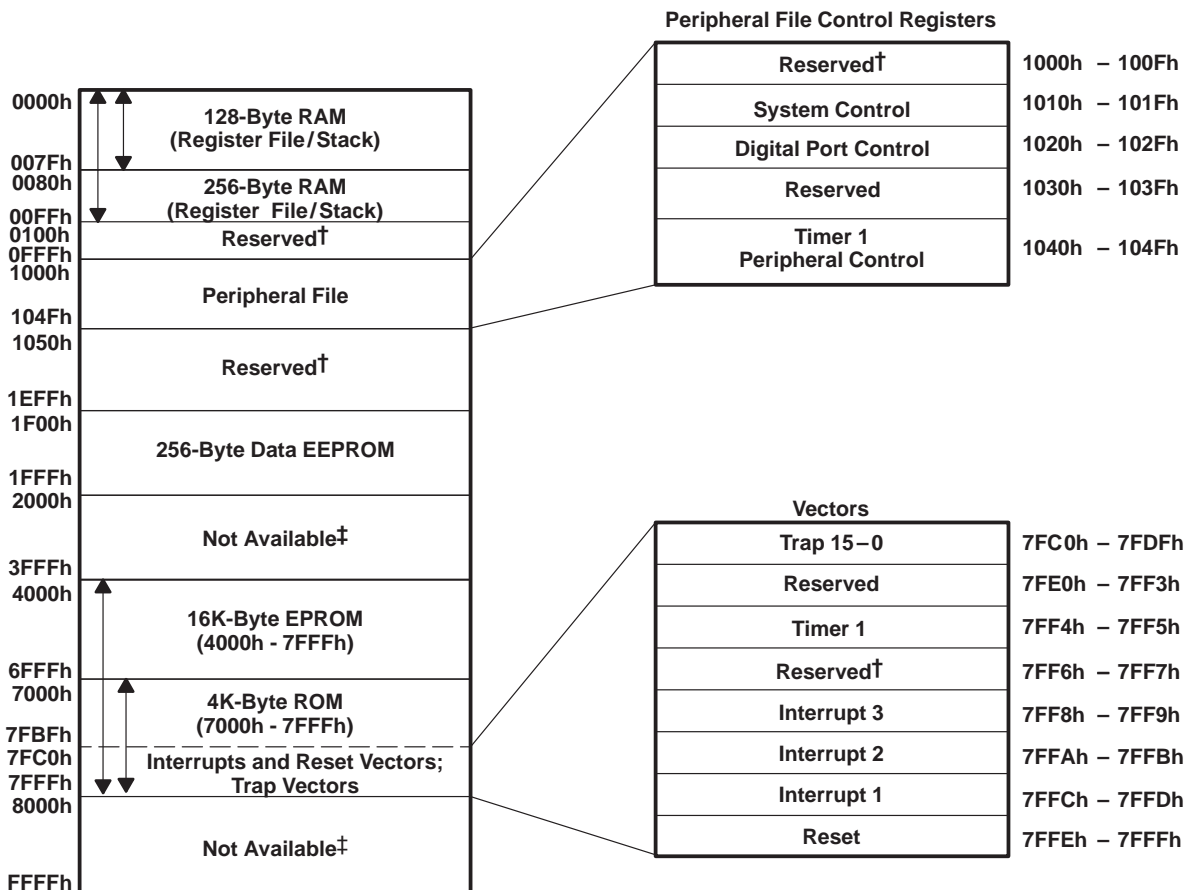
Peripheral File Control Registers

| | |
|---|---|
| Reserved† | 1000h – 100Fh |
| System Control | 1010h – 101Fh |
| Digital Port Control | 1020h – 102Fh |
| Reserved | 1030h – 103Fh |
| Timer 1 Peripheral Control | 1040h – 104Fh |

0000h
128-Byte RAM (Register File/Stack)
007Fh
0080h
256-Byte RAM (Register File/Stack)
00FFh
0100h
Reserved†
0FFFh
1000h
Peripheral File
104Fh
1050h
Reserved†
1EFFh
1F00h
256-Byte Data EEPROM
1FFFh
2000h
Not Available‡
3FFFh
4000h
16K-Byte EPROM (4000h - 7FFFh)
6FFFh
7000h
4K-Byte ROM (7000h - 7FFFh)
7FBFh
7FC0h
Interrupts and Reset Vectors; Trap Vectors
7FFFh
8000h
Not Available‡
FFFFh

Vectors

| | |
|---|---|
| Trap 15 – 0 | 7FC0h – 7FDFh |
| Reserved | 7FE0h – 7FF3h |
| Timer 1 | 7FF4h – 7FF5h |
| Reserved† | 7FF6h – 7FF7h |
| Interrupt 3 | 7FF8h – 7FF9h |
| Interrupt 2 | 7FFAh – 7FFBh |
| Interrupt 1 | 7FFCh – 7FFDh |
| Reset | 7FFEh – 7FFFh |